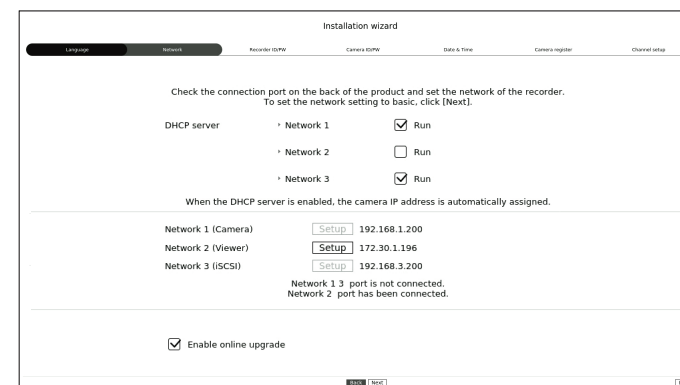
Installation wizard

Language Network Recorder ID/PW Camera ID/PW Date & Time Camera register Channel setup

Check the connection port on the back of the product and set the network of the recorder.
To set the network setting to basic, click [Next].

DHCP server Network 1 Run

Network 2 Run

Network 3 Run

When the DHCP server is enabled, the camera IP address is automatically assigned.

Network 1 (Camera) Setup 192.168.1.200

Network 2 (Viewer) Setup 172.30.1.196

Network 3 (iSCSI) Setup 192.168.3.200

Network 1 3 port is not connected.
Network 2 port has been connected.

Enable online upgrade

Back Next